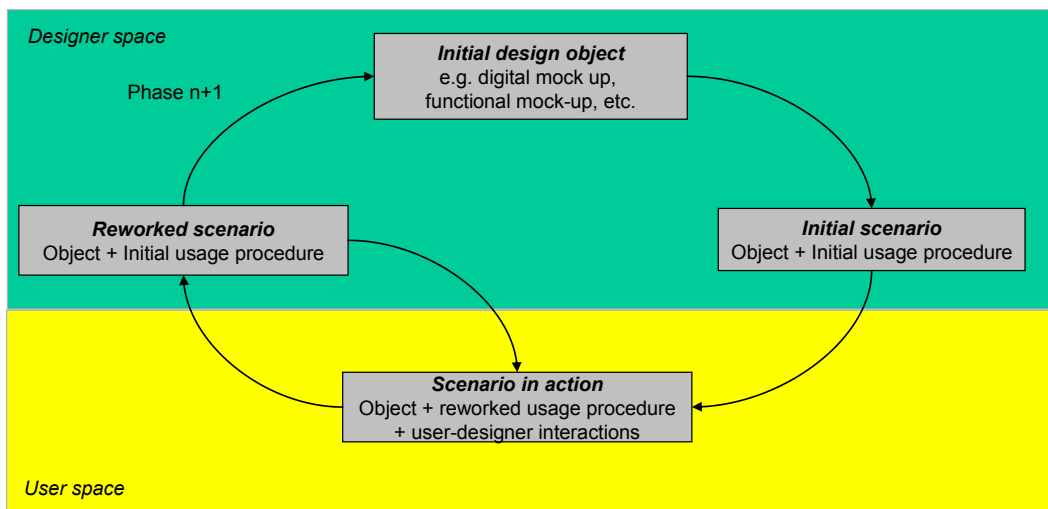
Designer space

Initial design object
e.g. digital mock up, functional mock-up, etc.

Phase n+1

Reworked scenario
Object + Initial usage procedure

Initial scenario
Object + Initial usage procedure

Scenario in action
Object + reworked usage procedure + user-designer interactions

User space